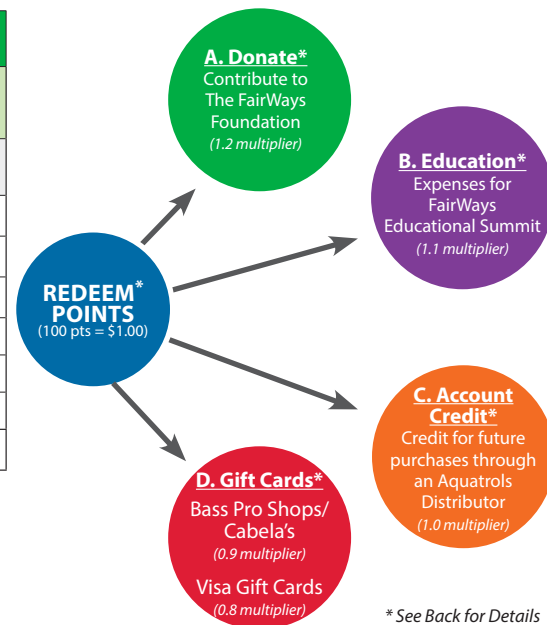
REDEEM* POINTS
(100 pts = $1.00)

A. Donate*
Contribute to The FairWays Foundation
(1.2 multiplier)

B. Education*
Expenses for FairWays Educational Summit
(1.1 multiplier)

C. Account Credit*
Credit for future purchases through an Aquatrols Distributor
(1.0 multiplier)

D. Gift Cards*
Bass Pro Shops/ Cabela's
(0.9 multiplier)
Visa Gift Cards
(0.8 multiplier)

* See Back for Details